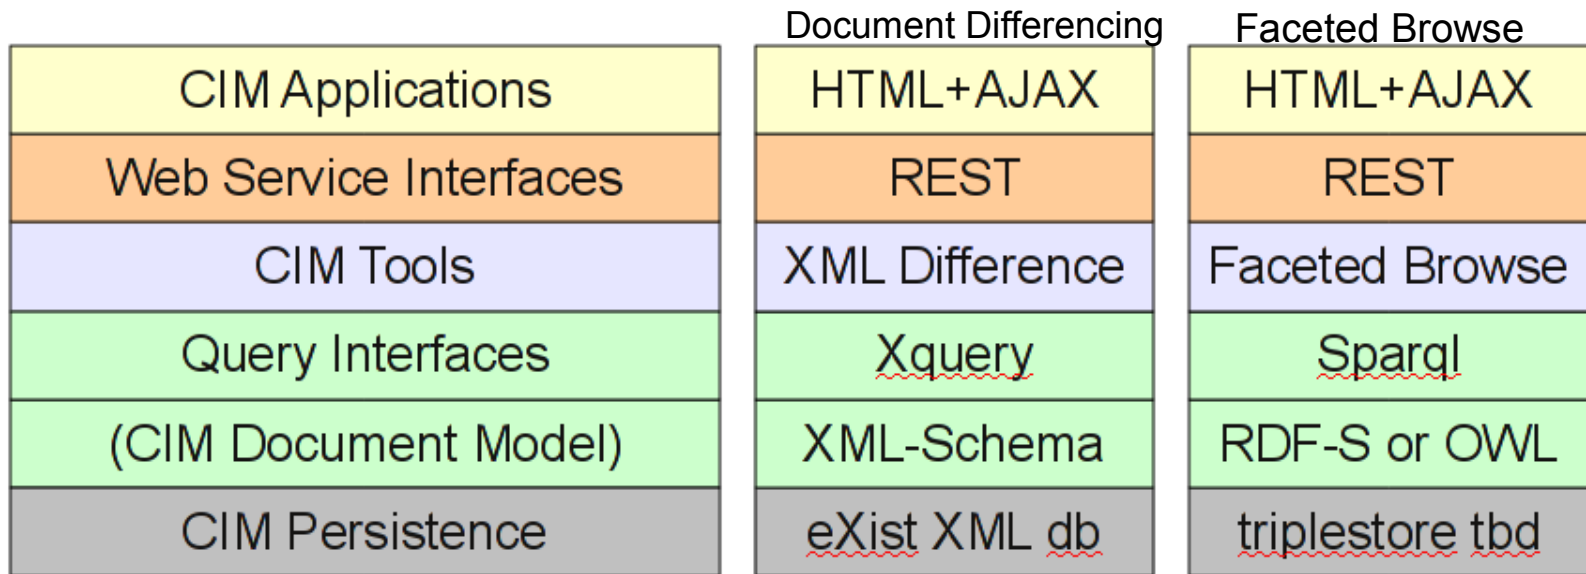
|  | Document Differencing | Faceted Browse |
|---|---|---|
| CIM Applications | HTML+AJAX | HTML+AJAX |
| Web Service Interfaces | REST | REST |
| CIM Tools | XML Difference | Faceted Browse |
| Query Interfaces | Xquery | Sparql |
| (CIM Document Model) | XML-Schema | RDF-S or OWL |
| CIM Persistence | eXist XML db | triplestore tbd |